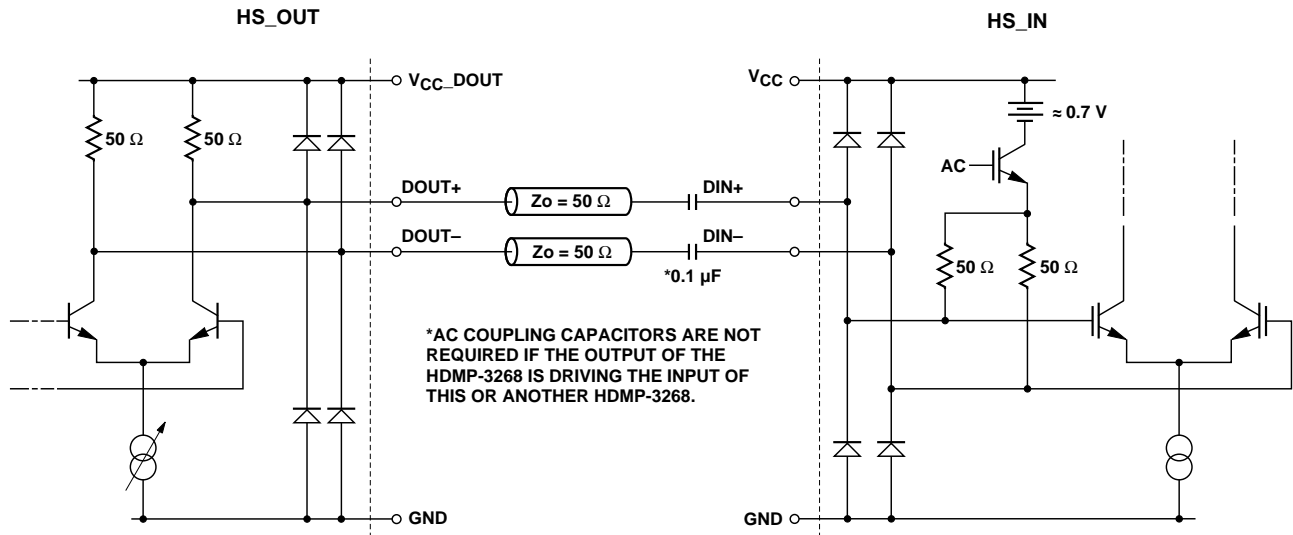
HS_OUT

HS_IN

$V_{CC}$_DOUT

$V_{CC}$

50 Ω

50 Ω

≈ 0.7 V

AC

DOUT+

Zo = 50 Ω

DIN+

DOUT–

Zo = 50 Ω

DIN–

*0.1 μF

50 Ω

50 Ω

*AC COUPLING CAPACITORS ARE NOT REQUIRED IF THE OUTPUT OF THE HDMP-3268 IS DRIVING THE INPUT OF THIS OR ANOTHER HDMP-3268.

GND

GND